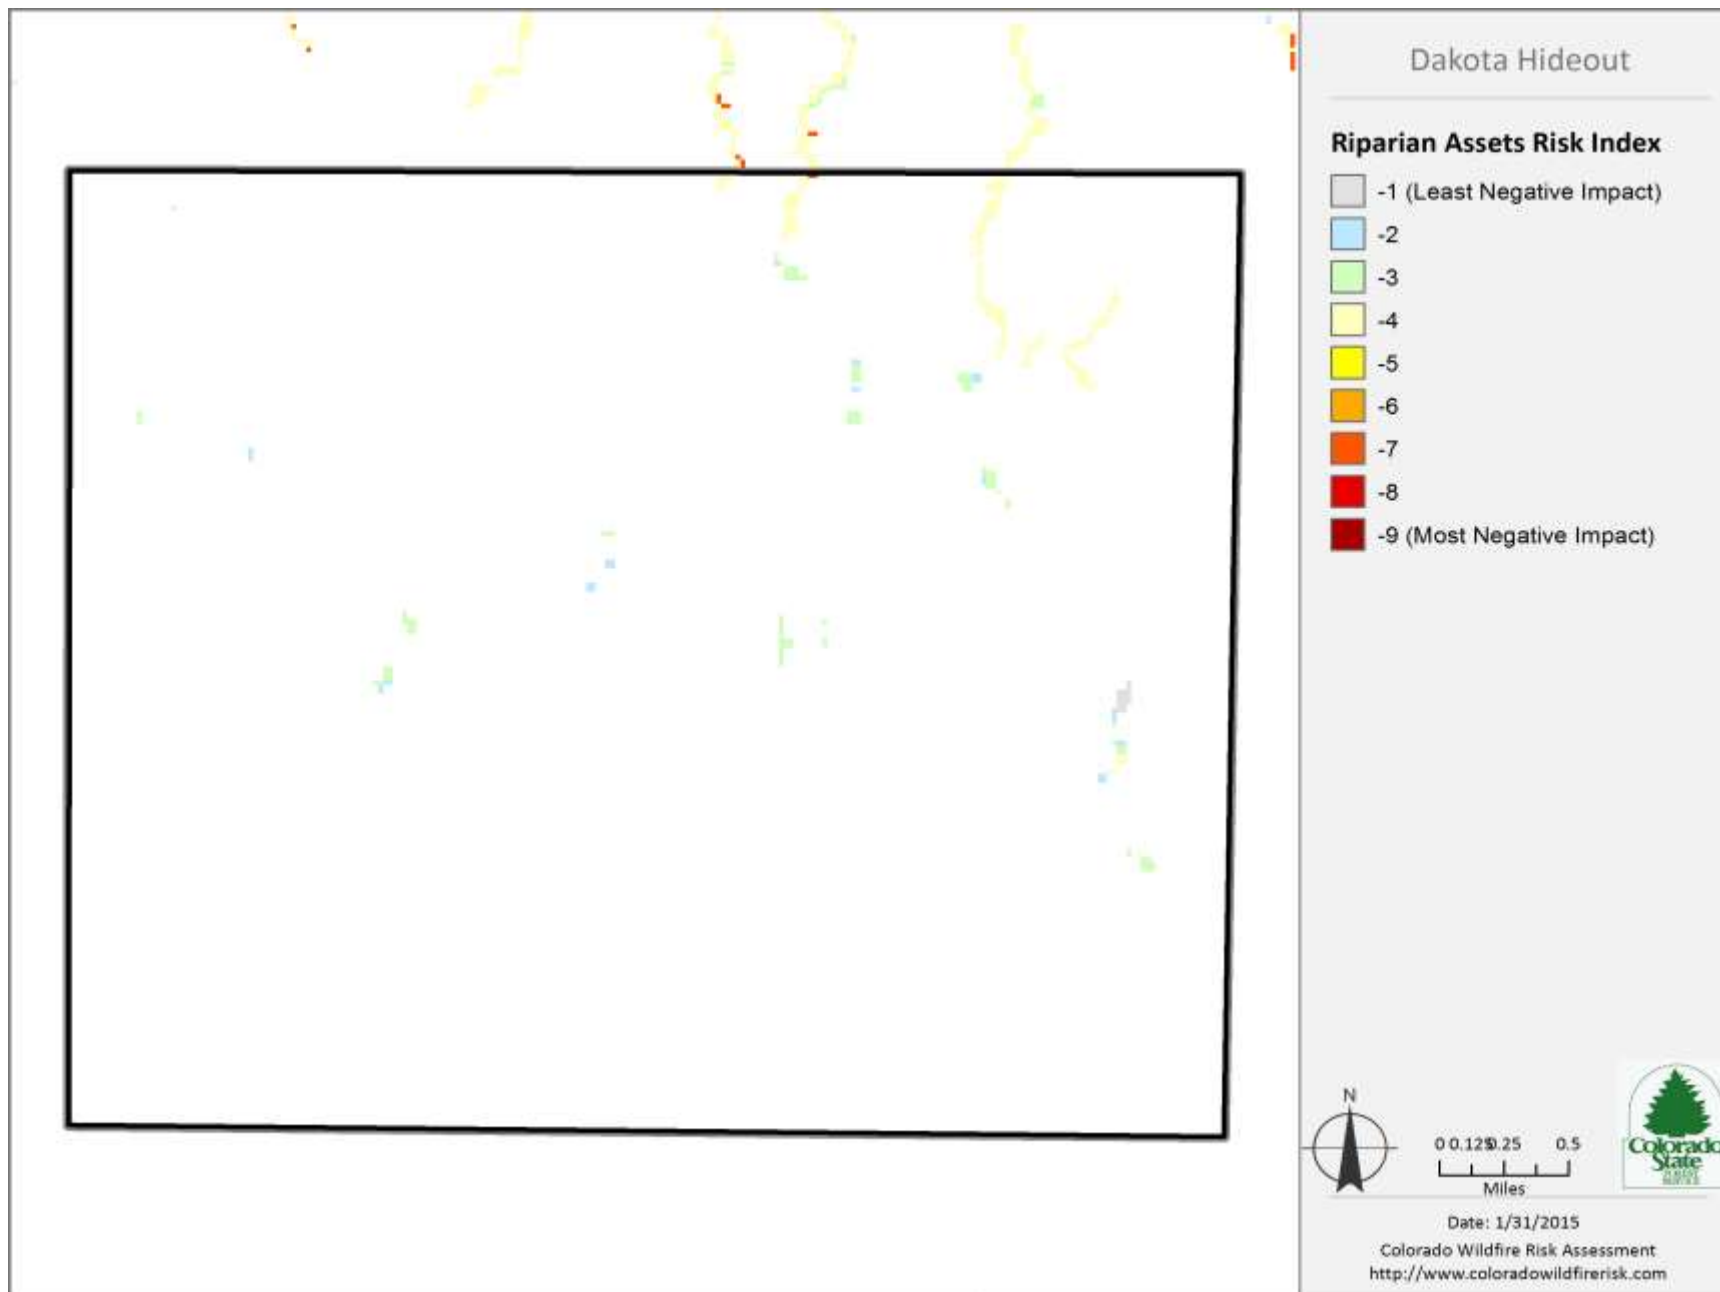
Dakota Hideout

Riparian Assets Risk Index

-1 (Least Negative Impact)
-2
-3
-4
-5
-6
-7
-8
-9 (Most Negative Impact)

N

0 0.125 0.25 0.5
Miles

Colorado State Forest Service

Date: 1/31/2015
Colorado Wildfire Risk Assessment
http://www.coloradowildfirerisk.com